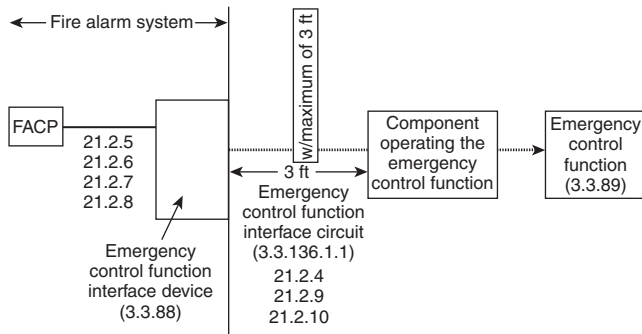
Fire alarm system

FACP

21.2.5
21.2.6
21.2.7
21.2.8

Emergency control function interface device (3.3.88)

w/maximum of 3 ft

3 ft

Emergency control function interface circuit (3.3.136.1.1)

21.2.4
21.2.9
21.2.10

Component operating the emergency control function

Emergency control function (3.3.89)